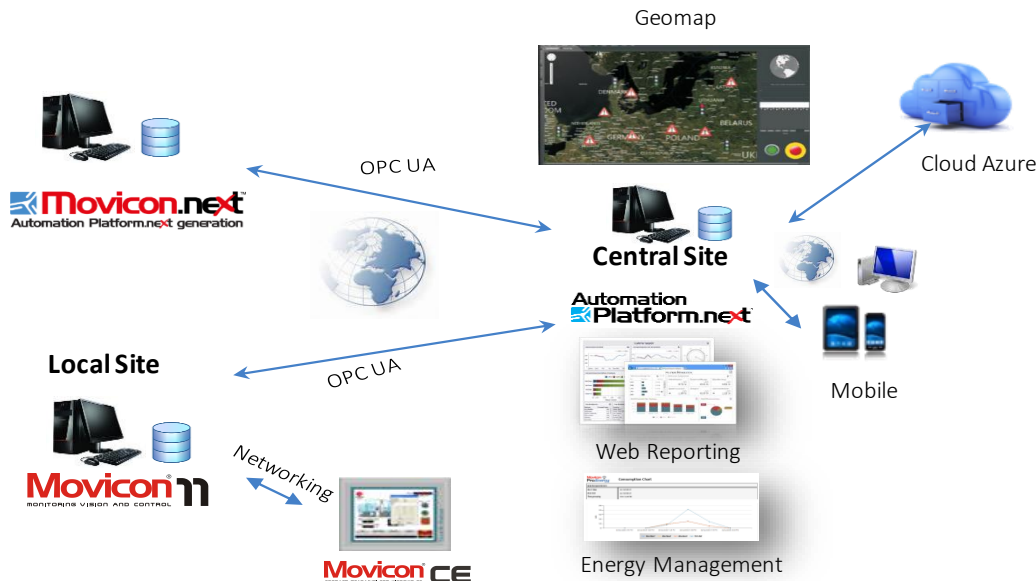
Geomap

Movicon.next™
Automation Platform.next generation

OPC UA

Cloud Azure

Central Site

Automation
Platform.next

Local Site

OPC UA

Mobile

Web Reporting

Networking

Movicon 11
MONITORING VISION AND CONTROL

Energy Management

Movicon CE